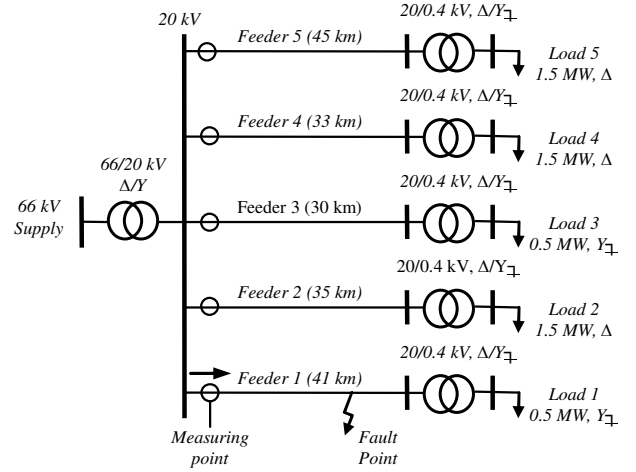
20 kV

Feeder 5 (45 km)

20/0.4 kV, Δ/Y⏊

Load 5
1.5 MW, Δ

Feeder 4 (33 km)

20/0.4 kV, Δ/Y⏊

Load 4
1.5 MW, Δ

66/20 kV
Δ/Y

66 kV
Supply

Feeder 3 (30 km)

20/0.4 kV, Δ/Y⏊

Load 3
0.5 MW, Y⏊

Feeder 2 (35 km)

20/0.4 kV, Δ/Y⏊

Load 2
1.5 MW, Δ

Feeder 1 (41 km)

20/0.4 kV, Δ/Y⏊

Load 1
0.5 MW, Y⏊

Measuring
point

Fault
Point